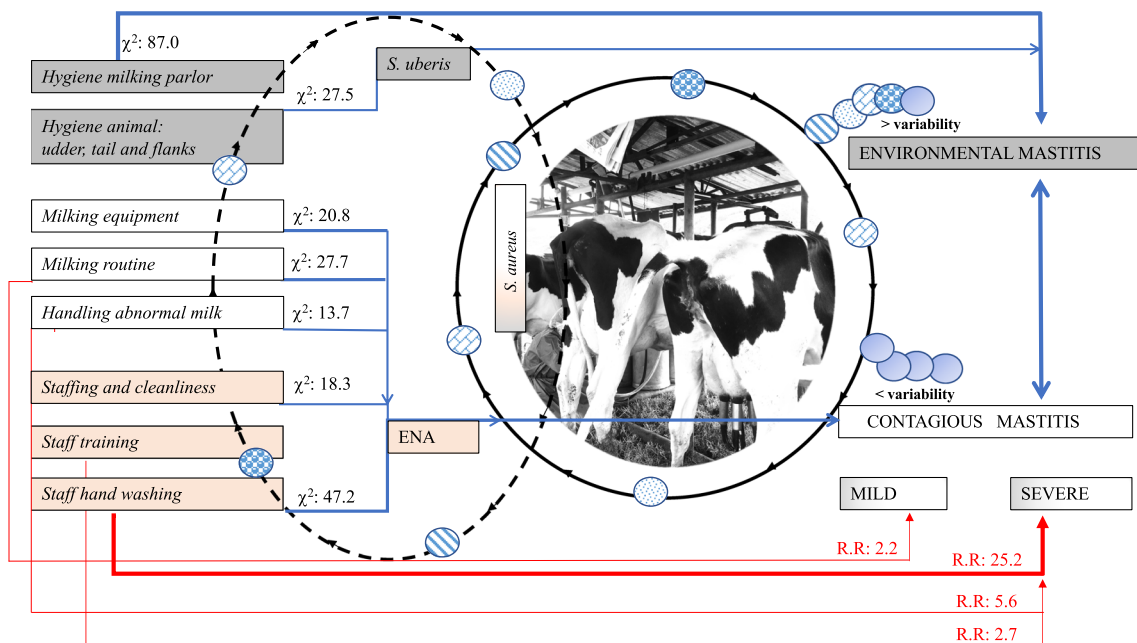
$\chi^2$: 87.0
Hygiene milking parlor
S. uberis
$\chi^2$: 27.5
Hygiene animal: udder, tail and flanks
> variability
ENVIRONMENTAL MASTITIS
Milking equipment
$\chi^2$: 20.8
Milking routine
$\chi^2$: 27.7
S. aureus
Handling abnormal milk
$\chi^2$: 13.7
Staffing and cleanliness
$\chi^2$: 18.3
< variability
ENA
CONTAGIOUS MASTITIS
Staff training
Staff hand washing
$\chi^2$: 47.2
MILD
SEVERE
R.R: 2.2
R.R: 25.2
R.R: 5.6
R.R: 2.7